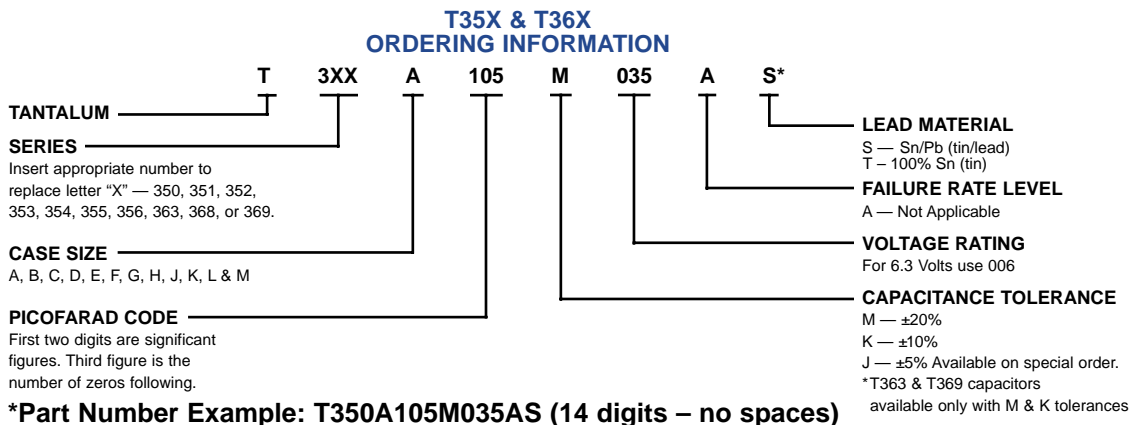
T35X & T36X
ORDERING INFORMATION

T 3XX A 105 M 035 A S*

TANTALUM

SERIES
Insert appropriate number to replace letter "X" — 350, 351, 352, 353, 354, 355, 356, 363, 368, or 369.

CASE SIZE
A, B, C, D, E, F, G, H, J, K, L & M

PICOFARAD CODE
First two digits are significant figures. Third figure is the number of zeros following.

LEAD MATERIAL
S — Sn/Pb (tin/lead)
T – 100% Sn (tin)

FAILURE RATE LEVEL
A — Not Applicable

VOLTAGE RATING
For 6.3 Volts use 006

CAPACITANCE TOLERANCE
M — ±20%
K — ±10%
J — ±5% Available on special order.
*T363 & T369 capacitors available only with M & K tolerances

*Part Number Example: T350A105M035AS (14 digits – no spaces)